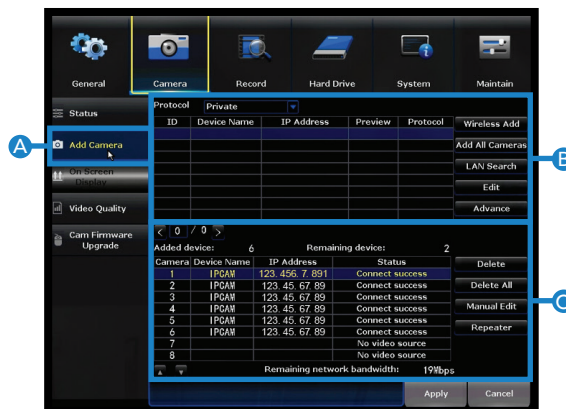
General
Camera
Record
Hard Drive
System
Maintain

Status
A
Add Camera
On Screen Display
Video Quality
Cam Firmware Upgrade

Protocol Private

| ID | Device Name | IP Address | Preview | Protocol |
|---|---|---|---|---|

Wireless Add
Add All Cameras
LAN Search
Edit
Advance
B

0 / 0
Added device: 6 Remaining device: 2

| Camera | Device Name | IP Address | Status |
|---|---|---|---|
| 1 | IPCAM | 123. 456. 7. 891 | Connect success |
| 2 | IPCAM | 123. 45. 67. 89 | Connect success |
| 3 | IPCAM | 123. 45. 67. 89 | Connect success |
| 4 | IPCAM | 123. 45. 67. 89 | Connect success |
| 5 | IPCAM | 123. 45. 67. 89 | Connect success |
| 6 | IPCAM | 123. 45. 67. 89 | Connect success |
| 7 | | | No video source |
| 8 | | | No video source |

Delete
Delete All
Manual Edit
Repeater
C

Remaining network bandwidth: 19Mbps

Apply
Cancel